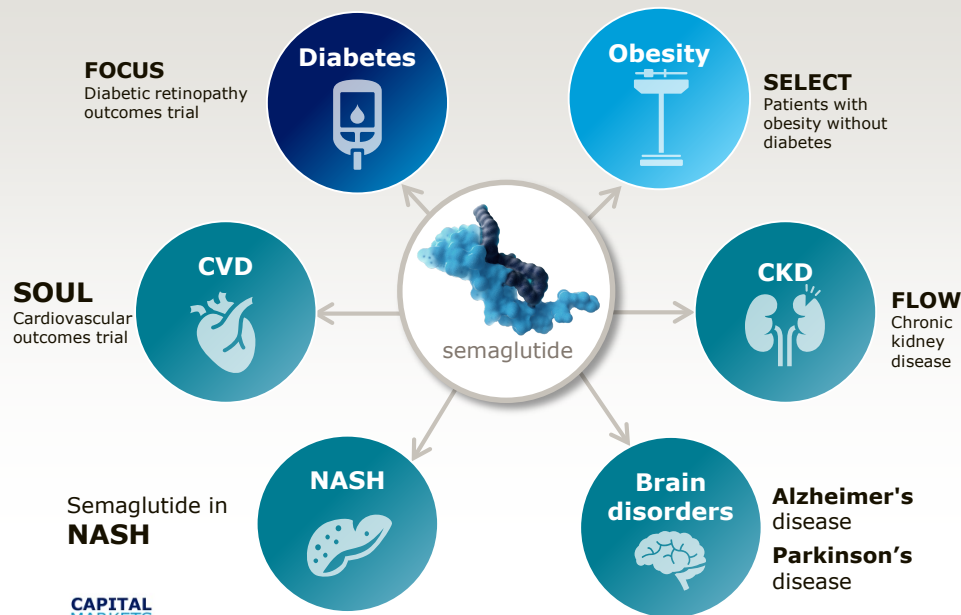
FOCUS
Diabetic retinopathy outcomes trial

Diabetes

Obesity

SELECT
Patients with obesity without diabetes

CVD

SOUL
Cardiovascular outcomes trial

semaglutide

CKD

FLOW
Chronic kidney disease

NASH

Semaglutide in NASH

Brain disorders

Alzheimer's disease

Parkinson’s disease

CAPITAL
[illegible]